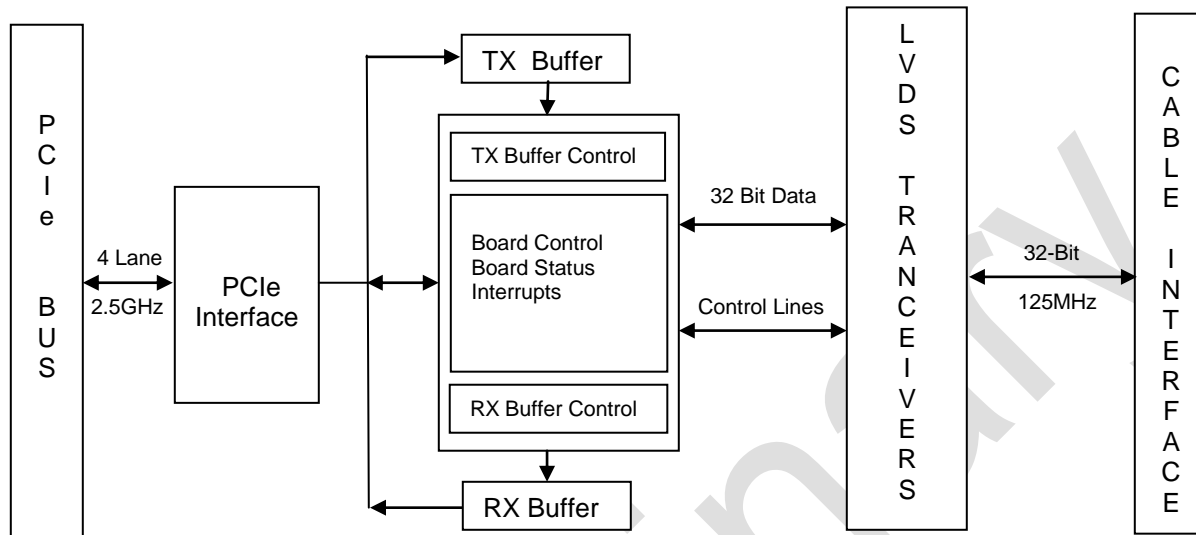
PCIe BUS

4 Lane
2.5GHz

PCIe Interface

TX Buffer

TX Buffer Control

Board Control
Board Status
Interrupts

RX Buffer Control

RX Buffer

32 Bit Data

Control Lines

LVDS TRANCEIVERS

32-Bit
125MHz

CABLE INTERFACE